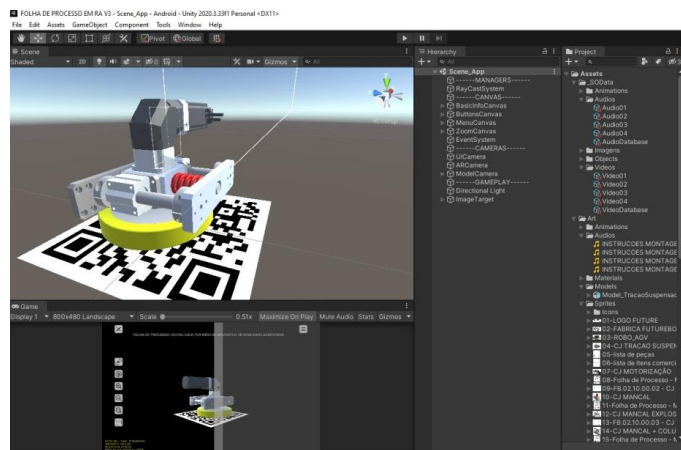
FOLHA DE PROCESSO EM RA V3 - Scene_App - Android - Unity 2020.3.33f1 Personal <DX11>
File Edit Assets GameObject Component Tools Window Help

Pivot Global

Scene
Shaded 2D Gizmos All
Persp

Game
Display 1 800x480 Landscape Scale 0.51x Maximize On Play Mute Audio Stats Gizmos

Hierarchy
All
Scene_App
------MANAGERS------
RayCastSystem
------CANVAS------
BasicInfoCanvas
ButtonsCanvas
MenuCanvas
ZoomCanvas
EventSystem
------CAMERAS------
UICamera
ARCamera
ModelCamera
------GAMEPLAY------
Directional Light
ImageTarget

Project
Assets
_SOData
Animations
Audios
Audio01
Audio02
Audio03
Audio04
AudioDatabase
Images
Objects
Videos
Video01
Video02
Video03
Video04
VideoDatabase
Art
Animations
Audios
INSTRUCOES MONTAGE
INSTRUCOES MONTAGE
INSTRUCOES MONTAGE
INSTRUCOES MONTAGE
Materials
Models
Model_TracaoSuspensac
Sprites
Icons
01-LOGO FUTURE
02-FABRICA FUTUREBO
03-ROBO_AGV
04-CJ TRACAO SUSPEN
05-lista de peças
06-lista de itens comerci
07-CJ MOTORIZAÇÃO
08-Folha de Processo - I
09-FB.02.10.00.02 - CJ
10-CJ MANCAL
11-Folha de Processo - M
12-CJ MANCAL EXPLOS
13-FB.02.10.00.03 - CJ
14-CJ MANCAL + COLU
15-Folha de Processo - M